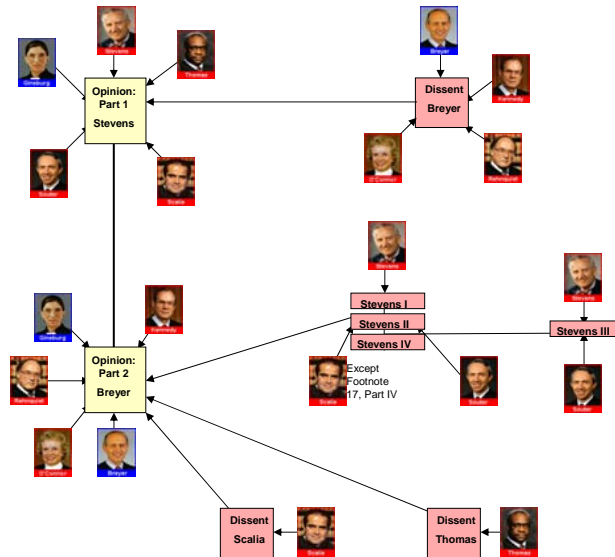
Stevens

Thomas

Ginsburg

Opinion: Part 1

Stevens

Souter

Scalia

Breyer

Kennedy

Dissent

Breyer

O'Connor

Rehnquist

Stevens

Stevens I

Stevens II

Stevens IV

Stevens

Stevens III

Souter

Except Footnote 17, Part IV

Scalia

Souter

Ginsburg

Kennedy

Opinion: Part 2

Breyer

Rehnquist

O'Connor

Breyer

Dissent

Scalia

Scalia

Dissent

Thomas

Thomas